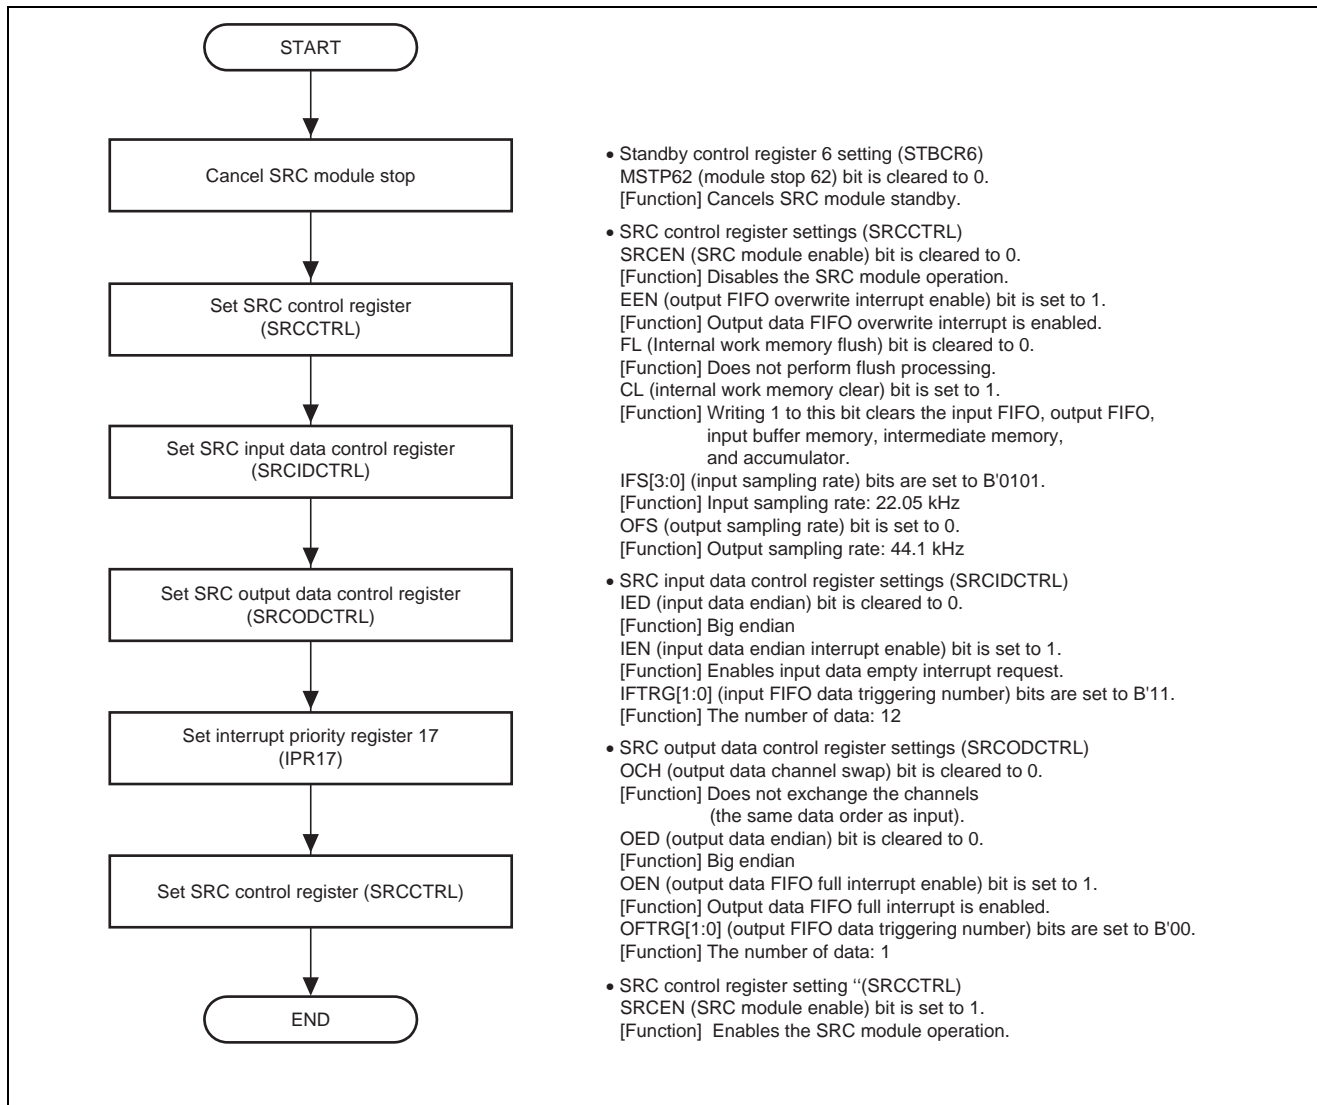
START

Cancel SRC module stop

Set SRC control register (SRCCTRL)

Set SRC input data control register (SRCIDCTRL)

Set SRC output data control register (SRCODCTRL)

Set interrupt priority register 17 (IPR17)

Set SRC control register (SRCCTRL)

END

• Standby control register 6 setting (STBCR6)
MSTP62 (module stop 62) bit is cleared to 0.
[Function] Cancels SRC module standby.

• SRC control register settings (SRCCTRL)
SRCEN (SRC module enable) bit is cleared to 0.
[Function] Disables the SRC module operation.
EEN (output FIFO overwrite interrupt enable) bit is set to 1.
[Function] Output data FIFO overwrite interrupt is enabled.
FL (Internal work memory flush) bit is cleared to 0.
[Function] Does not perform flush processing.
CL (internal work memory clear) bit is set to 1.
[Function] Writing 1 to this bit clears the input FIFO, output FIFO, input buffer memory, intermediate memory, and accumulator.
IFS[3:0] (input sampling rate) bits are set to B'0101.
[Function] Input sampling rate: 22.05 kHz
OFS (output sampling rate) bit is set to 0.
[Function] Output sampling rate: 44.1 kHz

• SRC input data control register settings (SRCIDCTRL)
IED (input data endian) bit is cleared to 0.
[Function] Big endian
IEN (input data endian interrupt enable) bit is set to 1.
[Function] Enables input data empty interrupt request.
IFTRG[1:0] (input FIFO data triggering number) bits are set to B'11.
[Function] The number of data: 12

• SRC output data control register settings (SRCODCTRL)
OCH (output data channel swap) bit is cleared to 0.
[Function] Does not exchange the channels (the same data order as input).
OED (output data endian) bit is cleared to 0.
[Function] Big endian
OEN (output data FIFO full interrupt enable) bit is set to 1.
[Function] Output data FIFO full interrupt is enabled.
OFTRG[1:0] (output FIFO data triggering number) bits are set to B'00.
[Function] The number of data: 1

• SRC control register setting ''(SRCCTRL)
SRCEN (SRC module enable) bit is set to 1.
[Function] Enables the SRC module operation.